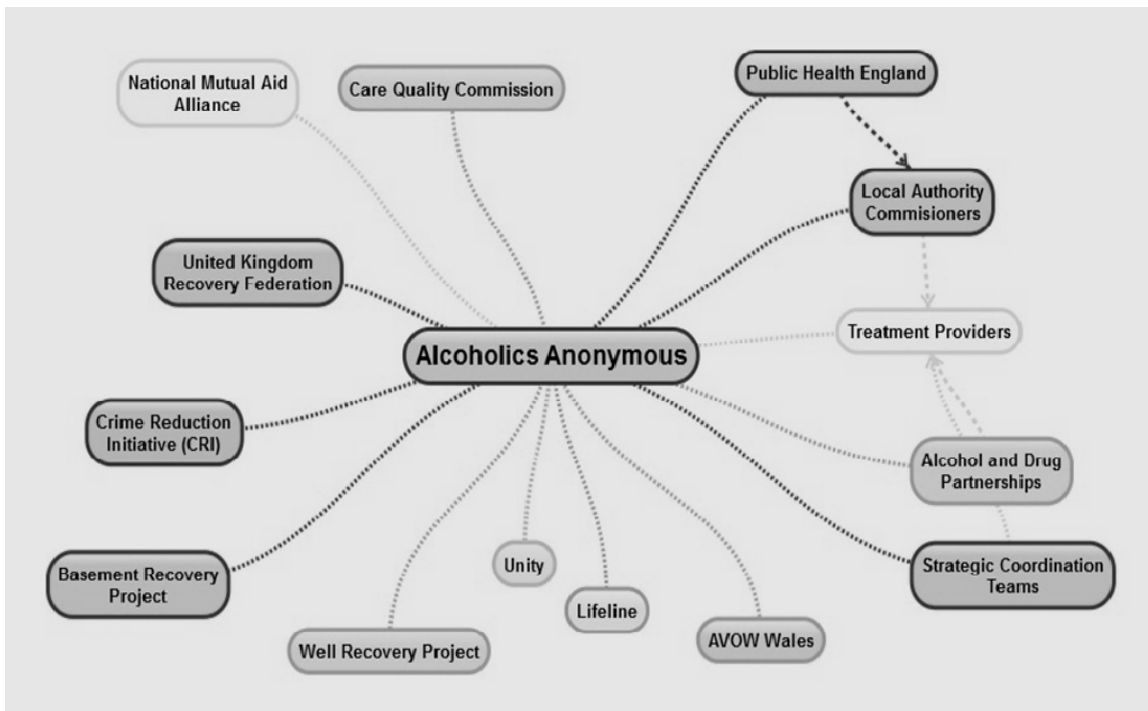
National Mutual Aid Alliance

Care Quality Commission

Public Health England

Local Authority Commisioners

United Kingdom Recovery Federation

Treatment Providers

Alcoholics Anonymous

Crime Reduction Initiative (CRI)

Alcohol and Drug Partnerships

Basement Recovery Project

Unity

Strategic Coordination Teams

Lifeline

Well Recovery Project

AVOW Wales